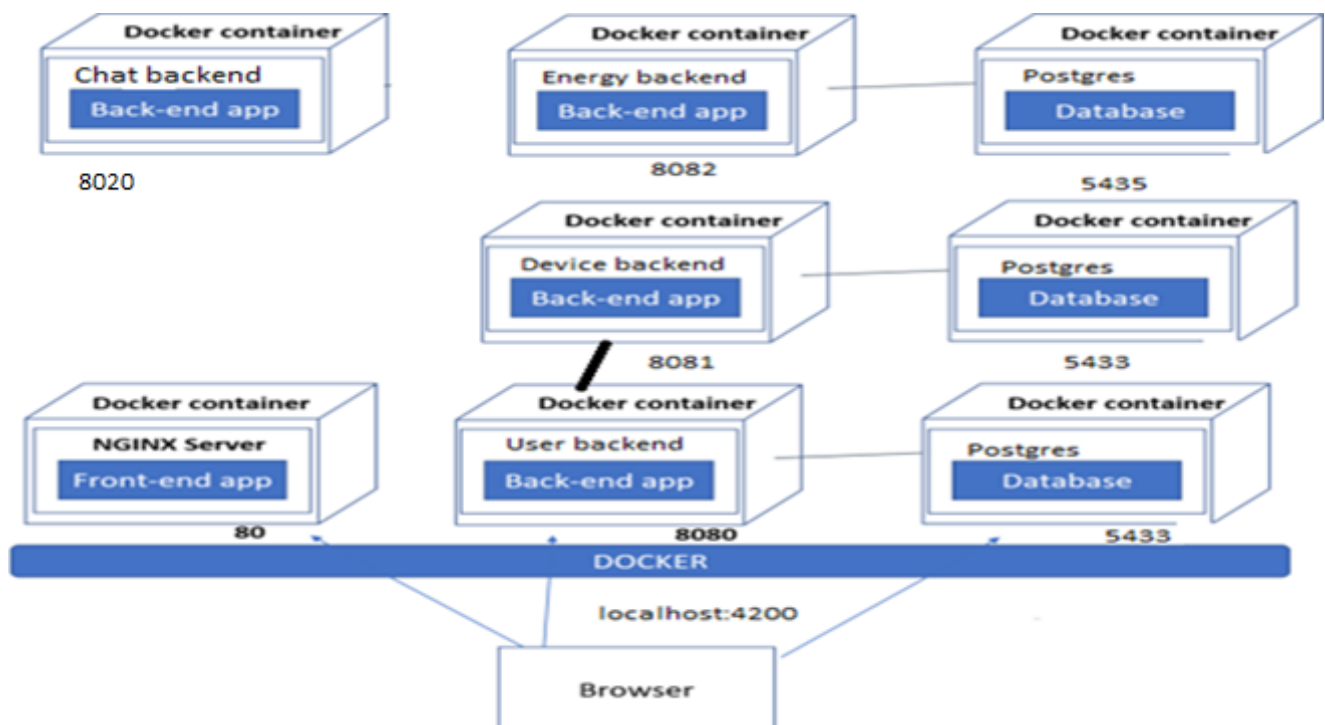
Docker container
Chat backend
Back-end app
8020

Docker container
Energy backend
Back-end app
8082

Docker container
Postgres
Database
5435

Docker container
Device backend
Back-end app
8081

Docker container
Postgres
Database
5433

Docker container
NGINX Server
Front-end app
80

Docker container
User backend
Back-end app
8080

Docker container
Postgres
Database
5433

DOCKER
localhost:4200
Browser